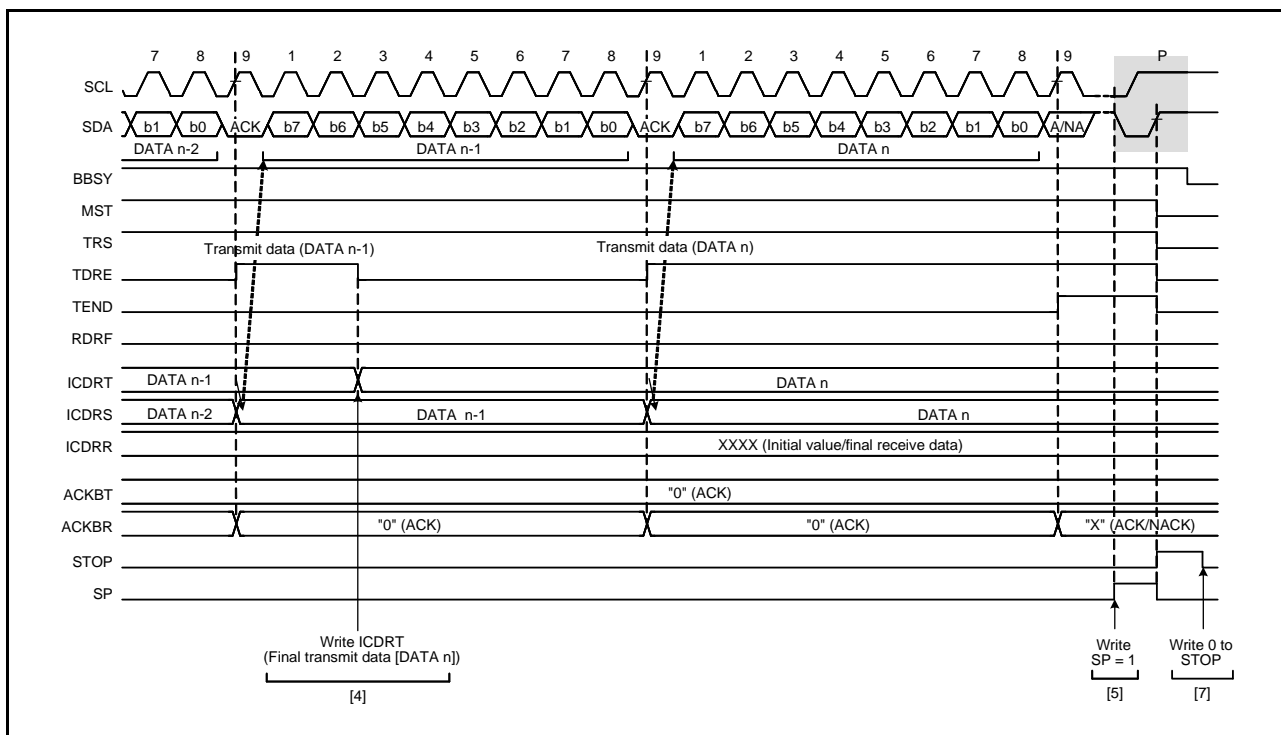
7 8 9 1 2 3 4 5 6 7 8 9 1 2 3 4 5 6 7 8 9 P

SCL

SDA b1 b0 ACK b7 b6 b5 b4 b3 b2 b1 b0 ACK b7 b6 b5 b4 b3 b2 b1 b0 A/NA

DATA n-2 DATA n-1 DATA n

BBSY

MST

TRS

Transmit data (DATA n-1) Transmit data (DATA n)

TDRE

TEND

RDRF

ICDRT DATA n-1 DATA n

ICDRS DATA n-2 DATA n-1 DATA n

ICDRR XXXX (Initial value/final receive data)

ACKBT "0" (ACK)

ACKBR "0" (ACK) "0" (ACK) "X" (ACK/NACK)

STOP

SP

Write ICDRT (Final transmit data [DATA n])

[4]

Write SP = 1

[5]

Write 0 to STOP

[7]